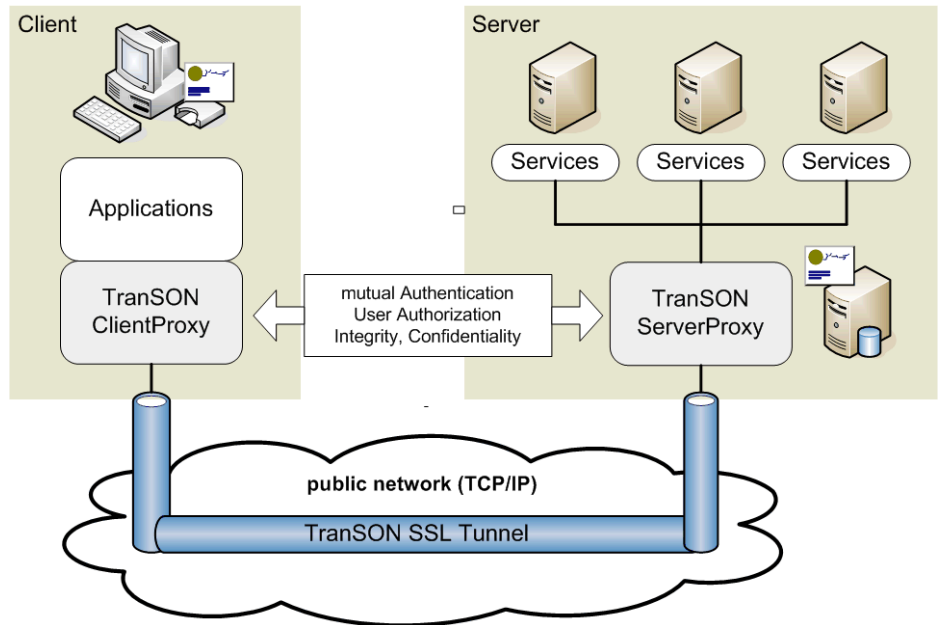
Client

Applications

TranSON ClientProxy

Server

Services

Services

Services

TranSON ServerProxy

mutual Authentication
User Authorization
Integrity, Confidentiality

public network (TCP/IP)

TranSON SSL Tunnel